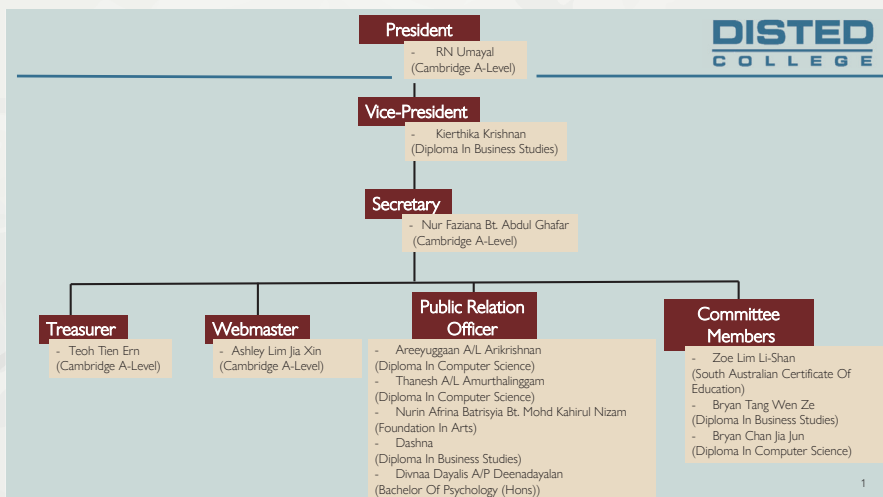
President
- RN Umayal
(Cambridge A-Level)

DISTED COLLEGE

Vice-President
- Kierthika Krishnan
(Diploma In Business Studies)

Secretary
- Nur Faziana Bt. Abdul Ghafar
(Cambridge A-Level)

Treasurer
- Teoh Tien Ern
(Cambridge A-Level)

Webmaster
- Ashley Lim Jia Xin
(Cambridge A-Level)

Public Relation Officer
- Areeyuggaan A/L Arikrishnan
(Diploma In Computer Science)
- Thanesh A/L Amurthalinggam
(Diploma In Computer Science)
- Nurin Afrina Batrisyia Bt. Mohd Kahirul Nizam
(Foundation In Arts)
- Dashna
(Diploma In Business Studies)
- Divnaa Dayalis A/P Deenadayalan
(Bachelor Of Psychology (Hons))

Committee Members
- Zoe Lim Li-Shan
(South Australian Certificate Of Education)
- Bryan Tang Wen Ze
(Diploma In Business Studies)
- Bryan Chan Jia Jun
(Diploma In Computer Science)

1